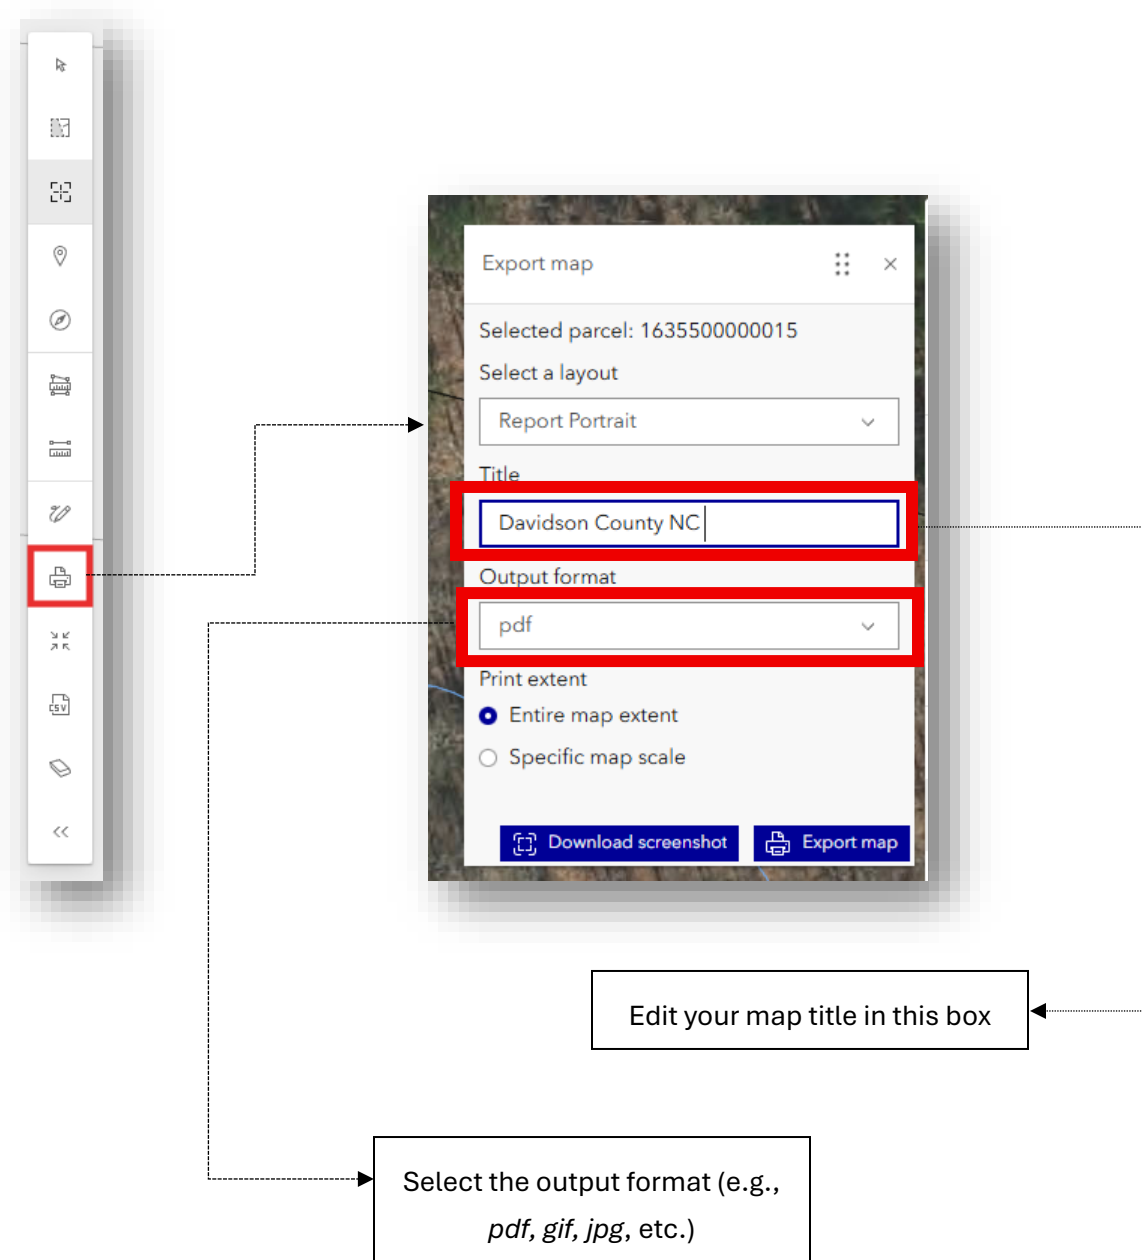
Export map

Selected parcel: 1635500000015

Select a layout

Report Portrait

Title

Davidson County NC

Output format

pdf

Print extent

Entire map extent

Specific map scale

Download screenshot

Export map

Edit your map title in this box

Select the output format (e.g., *pdf*, *gif*, *jpg*, etc.)